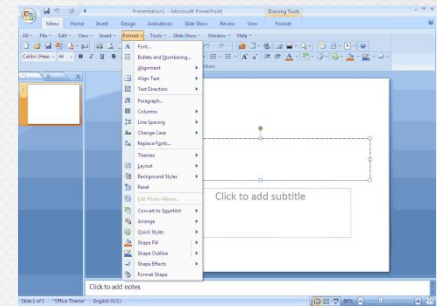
Presentation1 - Microsoft PowerPoint

Drawing Tools

Menu Home Insert Design Animations Slide Show Review View Format

All ▾ File ▾ Edit ▾ View ▾ Insert ▾ Format ▾ Tools ▾ Slide Show ▾ Window ▾ Help ▾

Calibri (Head ▾ 44

Font...

Bullets and Numbering...

Alignment

Align Text

Text Direction

Paragraph...

Columns

Line Spacing

Change Case

Replace Fonts...

Themes

Layout

Background Styles

Reset

Edit Photo Album...

Convert to SmartArt

Arrange

Quick Styles

Shape Fill

Shape Outline

Shape Effects

Format Shape

Click to add subtitle

Click to add notes

Slide 1 of 1 "Office Theme" English (U.S.)